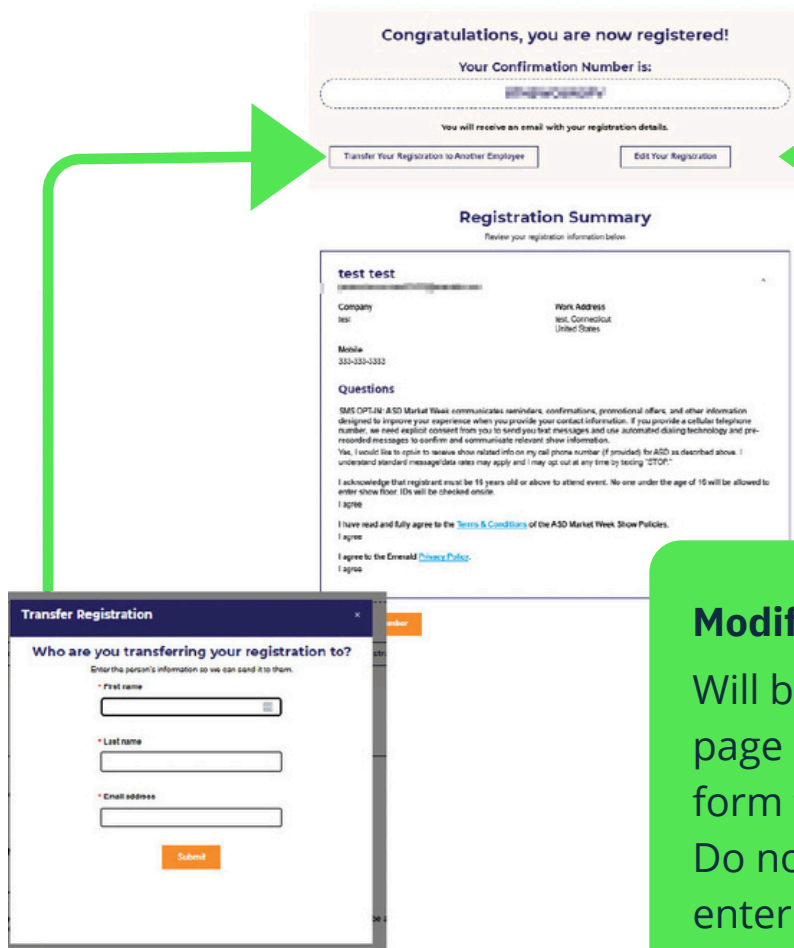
Congratulations, you are now registered!

Your Confirmation Number is:

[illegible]

You will receive an email with your registration details.

Transfer Your Registration to Another Employee

Edit Your Registration

Registration Summary

Review your registration information below

test test

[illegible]

Company
test

Work Address
test, Connecticut
United States

Mobile
333-333-3333

Questions

SMS OPT-IN: ASD Market Week communicates reminders, confirmations, promotional offers, and other information designed to improve your experience when you provide your contact information. If you provide a cellular telephone number, we need explicit consent from you to send you text messages and use automated dialing technology and pre-recorded messages to confirm and communicate relevant show information.
Yes, I would like to optin to receive show related info on my cell phone number (if provided) for ASD as described above. I understand standard message/data rates may apply and I may opt out at any time by texting "STOP."

I acknowledge that registrant must be 16 years old or above to attend event. No one under the age of 16 will be allowed to enter show floor. IDs will be checked onsite.
I agree

I have read and fully agree to the Terms & Conditions of the ASD Market Week Show Policies.
I agree

I agree to the Emerald Privacy Policy.
I agree

Transfer Registration

×

Who are you transferring your registration to?

Enter the person's information so we can send it to them.

* First name

* Last name

* Email address

Submit

Modif

Will b
page
form
Do no
enter